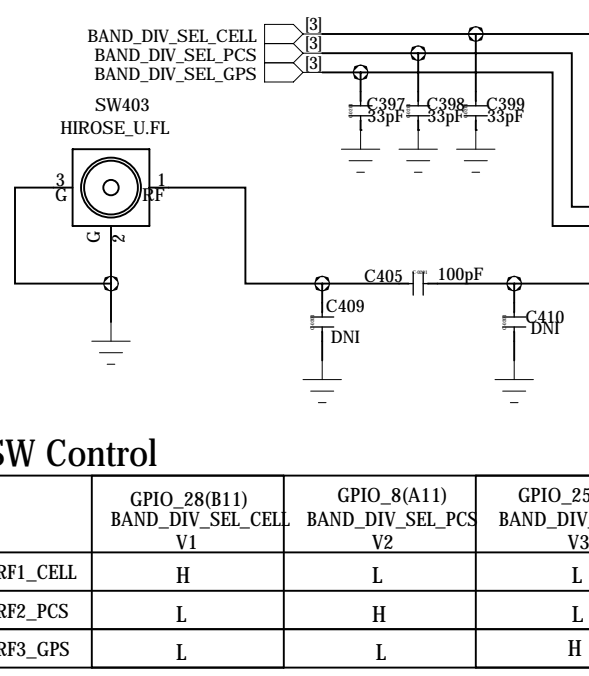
BAND_DIV_SEL_CELL [3]
BAND_DIV_SEL_PCS [3]
BAND_DIV_SEL_GPS [3]

SW403
HIROSE_U.FL

3 G
1 RF
G 2

C397 33pF
C398 33pF
C399 33pF

C405 100pF
C409 DNI
C410 DNI

SW Control

| | GPIO_28(B11) BAND_DIV_SEL_CELL V1 | GPIO_8(A11) BAND_DIV_SEL_PCS V2 | GPIO_25 BAND_DIV V3 |
|---|---|---|---|
| RF1_CELL | H | L | L |
| RF2_PCS | L | H | L |
| RF3_GPS | L | L | H |